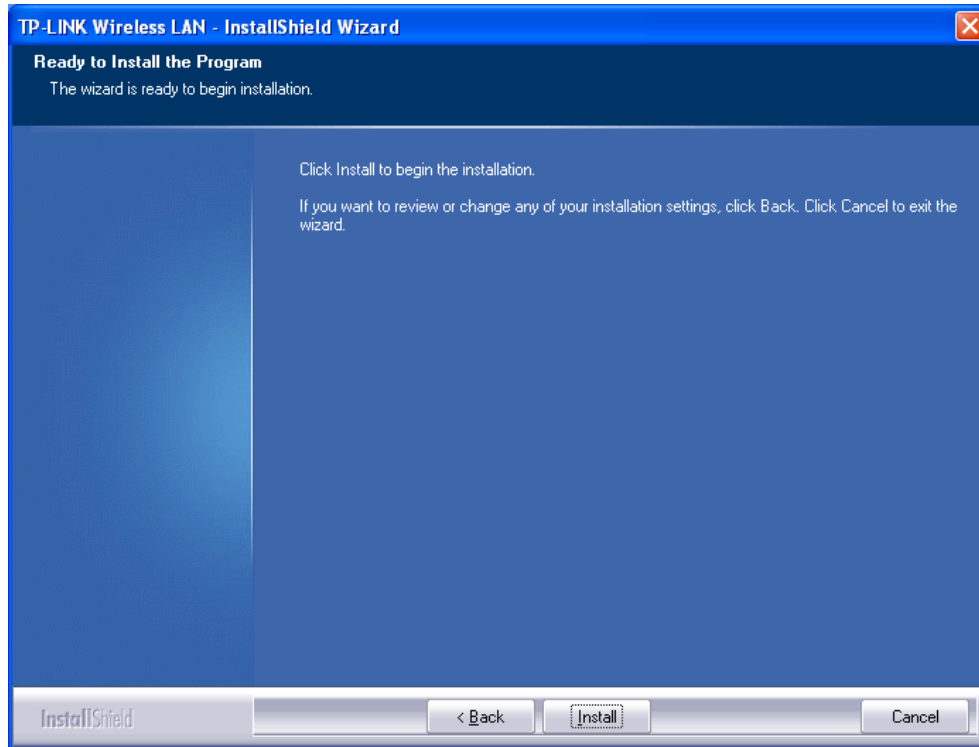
TP-LINK Wireless LAN - InstallShield Wizard

Ready to Install the Program
The wizard is ready to begin installation.

Click Install to begin the installation.

If you want to review or change any of your installation settings, click Back. Click Cancel to exit the wizard.

InstallShield

< Back

Install

Cancel